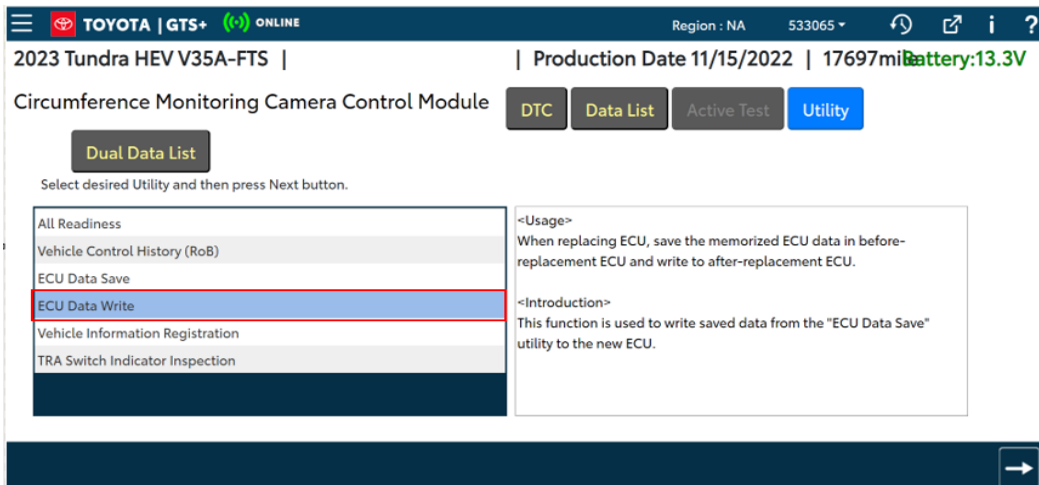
TOYOTA | GTS+ ONLINE Region : NA 533065 i ?

2023 Tundra HEV V35A-FTS | | Production Date 11/15/2022 | 17697miBattery:13.3V

Circumference Monitoring Camera Control Module

DTC Data List Active Test Utility

Dual Data List

Select desired Utility and then press Next button.

All Readiness
Vehicle Control History (RoB)
ECU Data Save
ECU Data Write
Vehicle Information Registration
TRA Switch Indicator Inspection

<Usage>
When replacing ECU, save the memorized ECU data in before-replacement ECU and write to after-replacement ECU.

<Introduction>
This function is used to write saved data from the "ECU Data Save" utility to the new ECU.